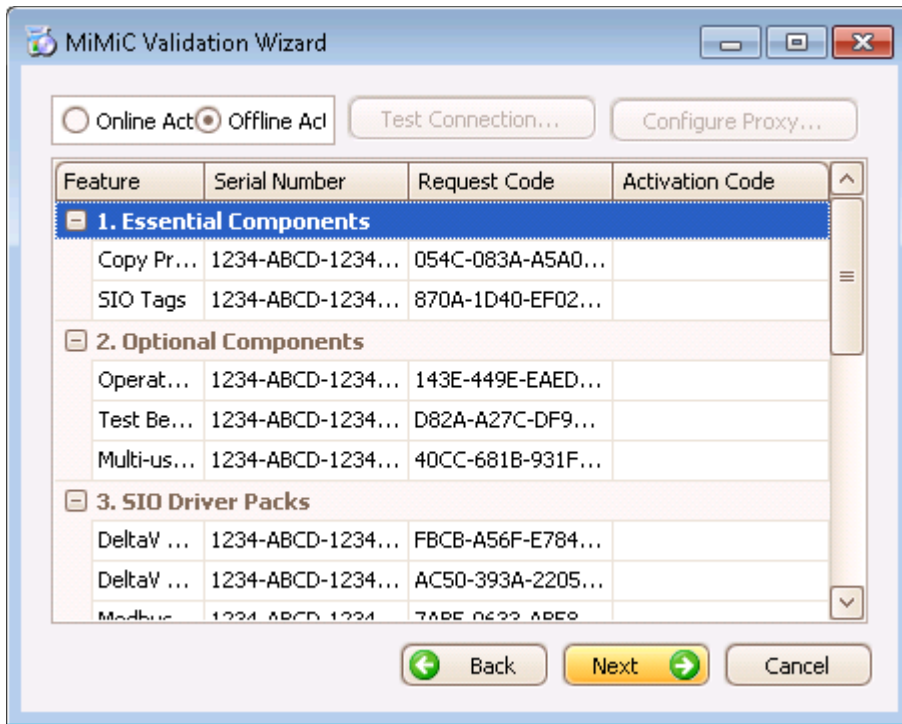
MiMiC Validation Wizard

Online Act Offline Act Test Connection... Configure Proxy...

| Feature | Serial Number | Request Code | Activation Code |
|---|---|---|---|
| 1. Essential Components | | | |
| Copy Pr... | 1234-ABCD-1234... | 054C-083A-A5A0... | |
| SIO Tags | 1234-ABCD-1234... | 870A-1D40-EF02... | |
| 2. Optional Components | | | |
| Operat... | 1234-ABCD-1234... | 143E-449E-EAED... | |
| Test Be... | 1234-ABCD-1234... | D82A-A27C-DF9... | |
| Multi-us... | 1234-ABCD-1234... | 40CC-681B-931F... | |
| 3. SIO Driver Packs | | | |
| DeltaV ... | 1234-ABCD-1234... | FBCB-A56F-E784... | |
| DeltaV ... | 1234-ABCD-1234... | AC50-393A-2205... | |
| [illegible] | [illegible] | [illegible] | |

Back Next Cancel